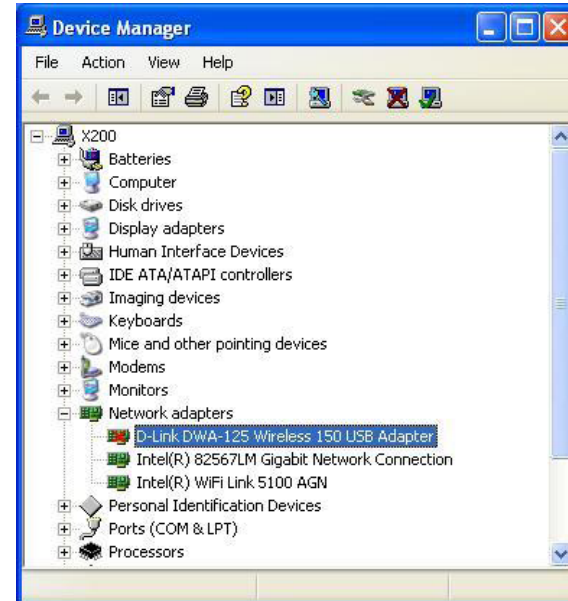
Device Manager

File Action View Help

X200
Batteries
Computer
Disk drives
Display adapters
Human Interface Devices
IDE ATA/ATAPI controllers
Imaging devices
Keyboards
Mice and other pointing devices
Modems
Monitors
Network adapters
D-Link DWA-125 Wireless 150 USB Adapter
Intel(R) 82567LM Gigabit Network Connection
Intel(R) WiFi Link 5100 AGN
Personal Identification Devices
Ports (COM & LPT)
Processors